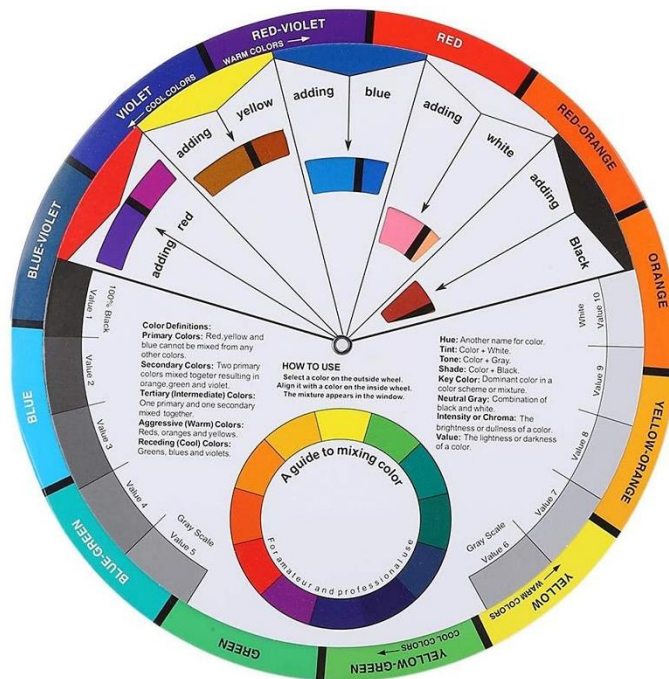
RED-VIOLET
WARM COLORS
RED
RED-ORANGE
ORANGE
YELLOW-ORANGE
YELLOW
WARM COLORS
COOL COLORS
YELLOW-GREEN
GREEN
BLUE-GREEN
BLUE
BLUE-VIOLET
VIOLET
COOL COLORS

adding red
adding yellow
adding blue
adding white
adding Black

100% Black
Value 1
Value 2
Value 3
Value 4
Gray Scale
Value 5

White
Value 10
Value 9
Value 8
Value 7
Gray Scale
Value 6

Color Definitions:
Primary Colors: Red,yellow and blue cannot be mixed from any other colors.
Secondary Colors: Two primary colors mixed togeter resulting in orange,green and violet.
Tertiary (Intermediate) Colors: One primary and one secondary mixed together.
Aggressive (Warm) Colors: Reds, oranges and yellows.
Receding (Cool) Colors: Greens, blues and violets.

HOW TO USE
Select a color on the outside wheel. Align it with a color on the inside wheel. The mixture appears in the window.

Hue: Another name for color.
Tint: Color + White.
Tone: Color + Gray.
Shade: Color + Black.
Key Color: Dominant color in a color scheme or mixture.
Neutral Gray: Combination of black and white.
Intensity or Chroma: The brightness or dullness of a color.
Value: The lightness or darkness of a color.

A guide to mixing color
For amateur and professional use